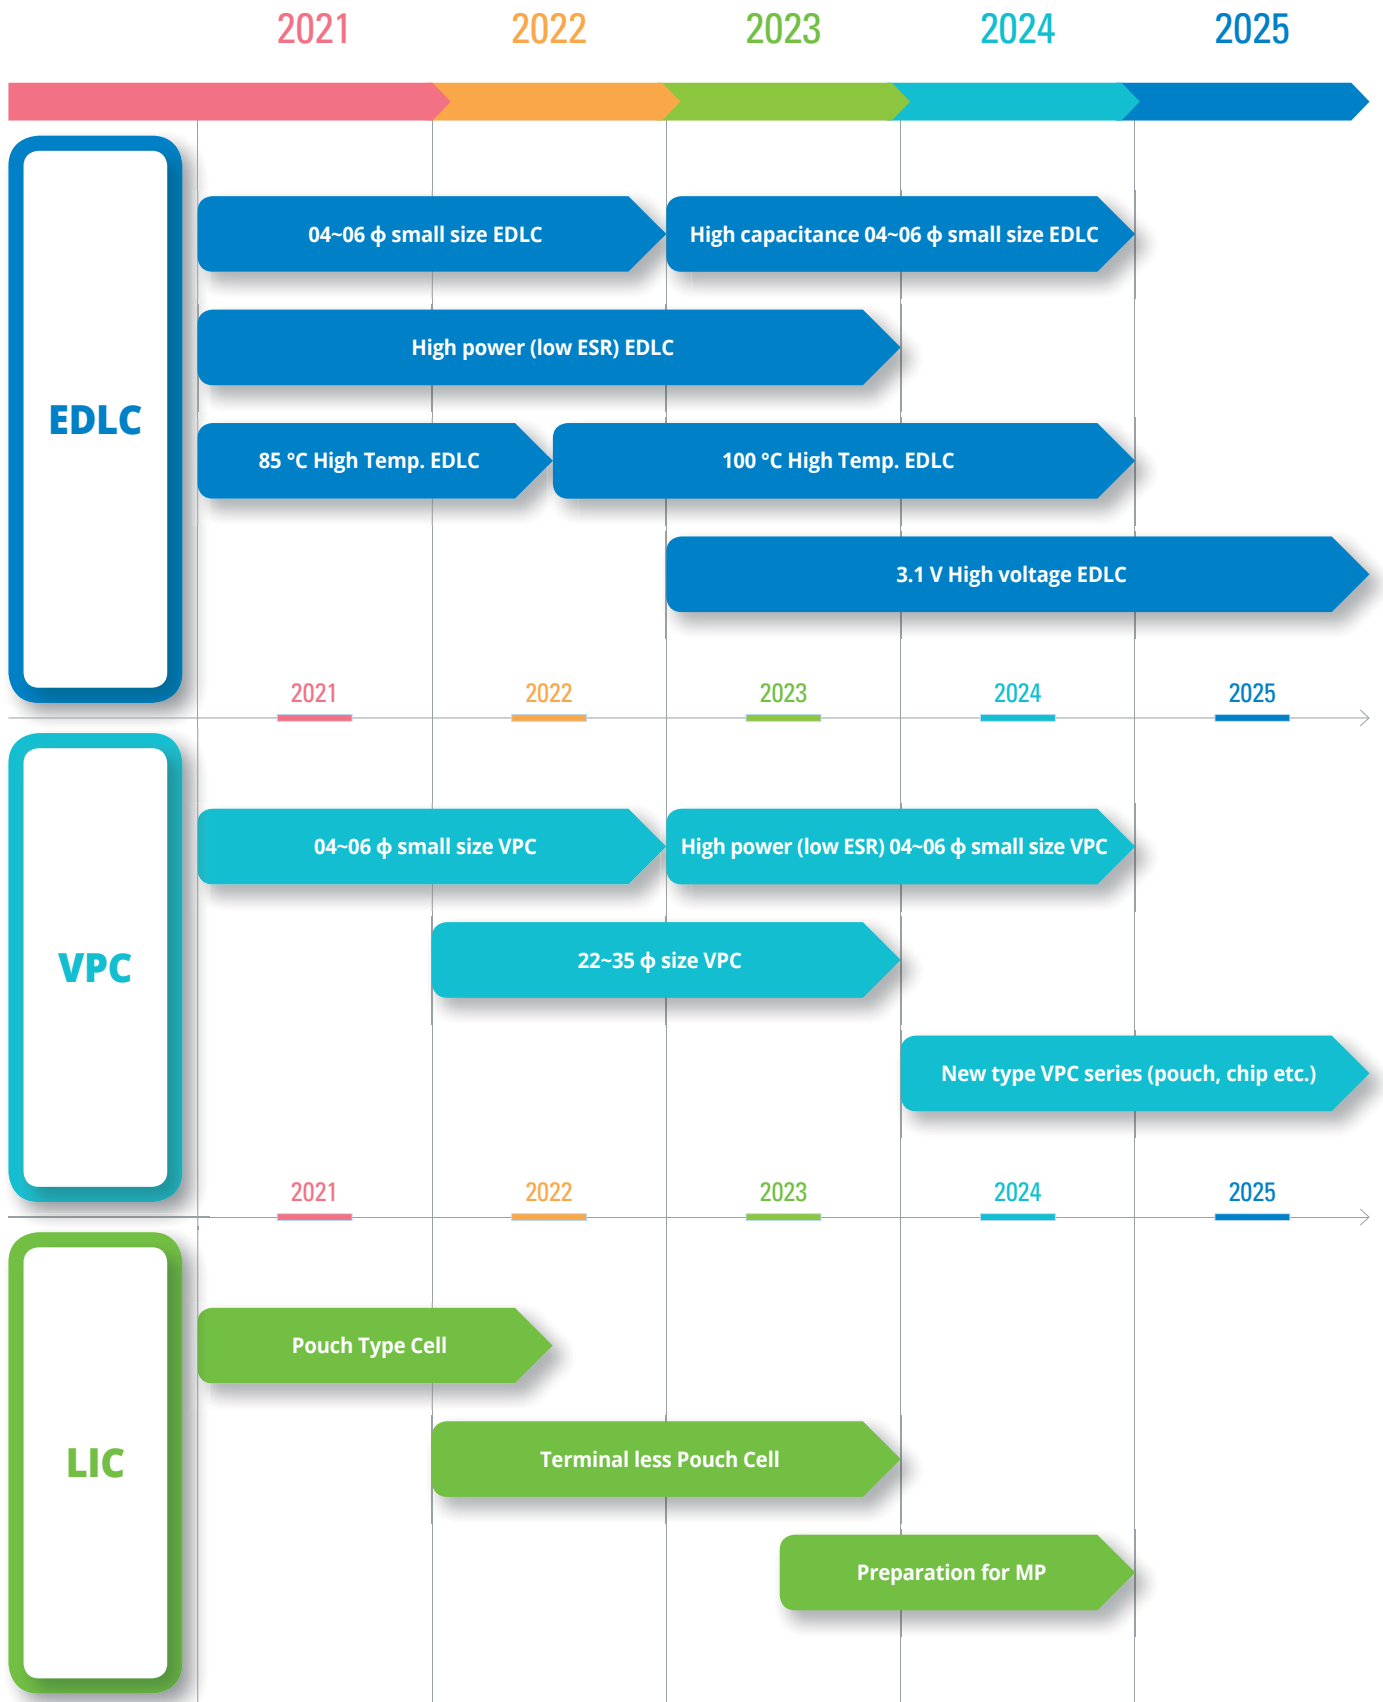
2021 2022 2023 2024 2025

EDLC

04~06 ϕ small size EDLC

High capacitance 04~06 ϕ small size EDLC

High power (low ESR) EDLC

85 °C High Temp. EDLC

100 °C High Temp. EDLC

3.1 V High voltage EDLC

2021 2022 2023 2024 2025

VPC

04~06 ϕ small size VPC

High power (low ESR) 04~06 ϕ small size VPC

22~35 ϕ size VPC

New type VPC series (pouch, chip etc.)

2021 2022 2023 2024 2025

LIC

Pouch Type Cell

Terminal less Pouch Cell

Preparation for MP